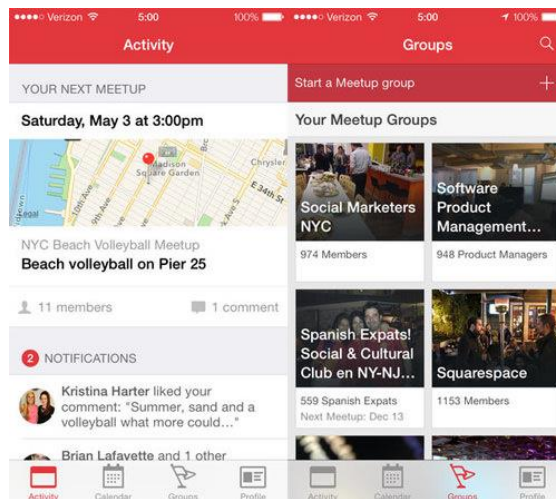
●●●●○ Verizon 5:00 100%

Activity

YOUR NEXT MEETUP

Saturday, May 3 at 3:00pm

Madison Square Garden
Chrysler
E 34th St
10th Ave
9th Ave
Legal

NYC Beach Volleyball Meetup
Beach volleyball on Pier 25

11 members
1 comment

2 NOTIFICATIONS

Kristina Harter liked your comment: "Summer, sand and a volleyball what more could..."

Brian Lafayette and 1 other

Activity Calendar Groups Profile

●●●●○ Verizon 5:00 100%

Groups

Start a Meetup group +

Your Meetup Groups

Social Marketers NYC
974 Members

Software Product Management...
948 Product Managers

Spanish Expats! Social & Cultural Club en NY-NJ...
559 Spanish Expats
Next Meetup: Dec 13

Squarespace
1153 Members

Activity Calendar Groups Profile